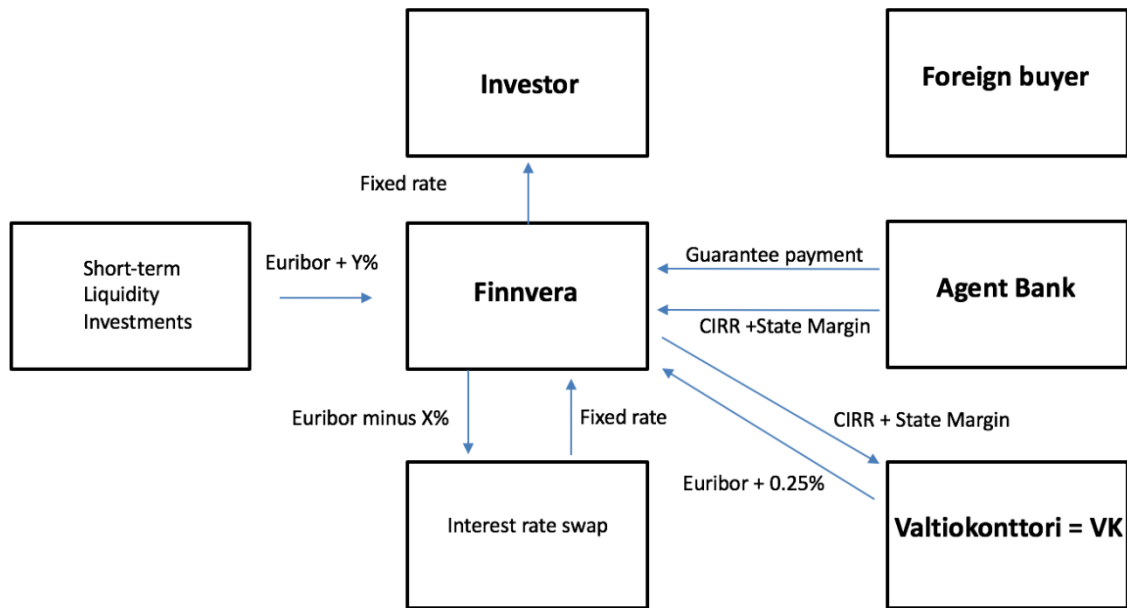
Investor

Foreign buyer

Fixed rate

Short-term Liquidity Investments

Euribor + Y%

Finnvera

Guarantee payment

Agent Bank

CIRR +State Margin

Euribor minus X%

Fixed rate

CIRR + State Margin

Euribor + 0.25%

Interest rate swap

Valtiokonttori = VK